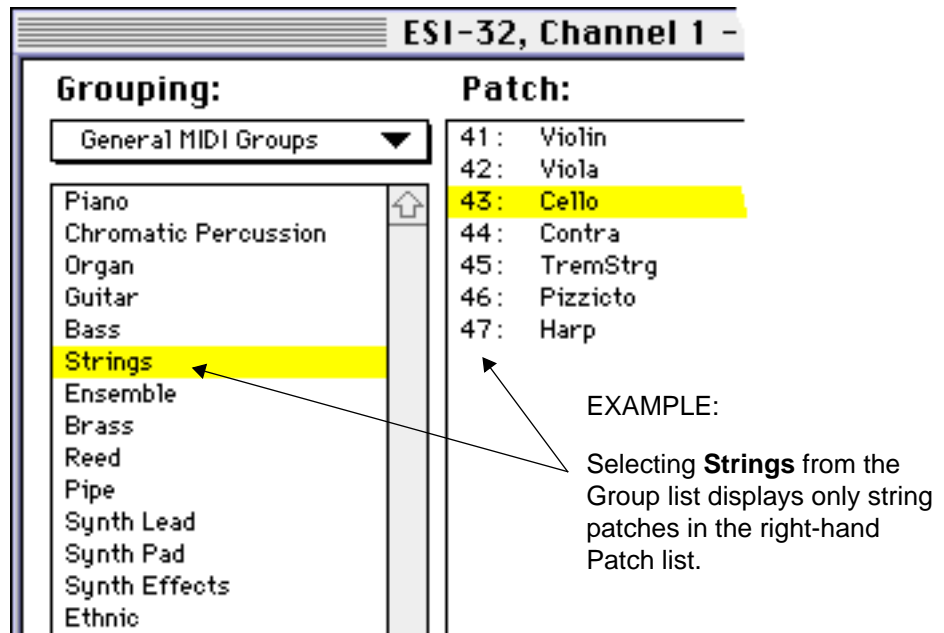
ESI-32, Channel 1 -

Grouping:

General MIDI Groups

Piano
Chromatic Percussion
Organ
Guitar
Bass
Strings
Ensemble
Brass
Reed
Pipe
Synth Lead
Synth Pad
Synth Effects
Ethnic

Patch:

41: Violin
42: Viola
43: Cello
44: Contra
45: TremStrg
46: Pizzicto
47: Harp

EXAMPLE:

Selecting **Strings** from the Group list displays only string patches in the right-hand Patch list.